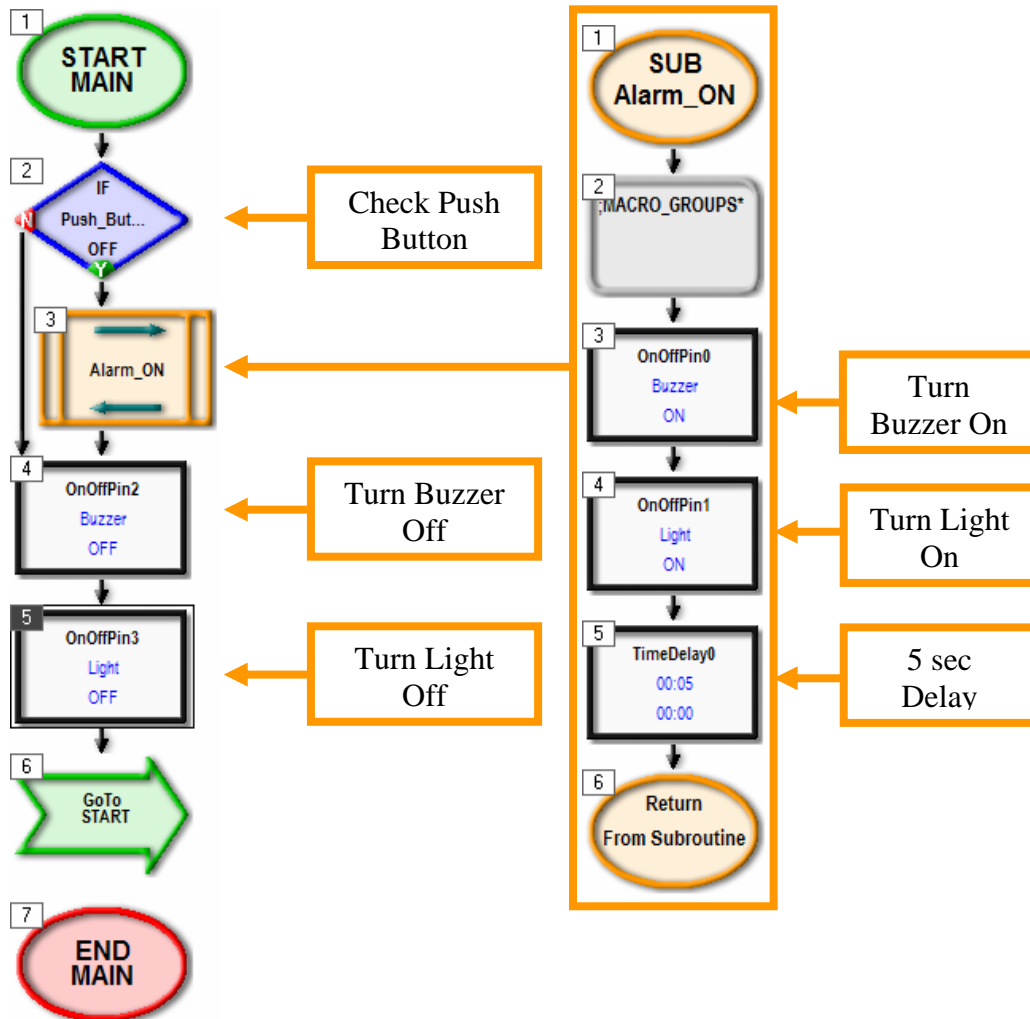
1
START MAIN

2
IF
Push_But...
OFF
N
Y

Check Push Button

3
Alarm_ON

4
OnOffPin2
Buzzer
OFF

Turn Buzzer Off

5
OnOffPin3
Light
OFF

Turn Light Off

6
GoTo START

7
END MAIN

1
SUB Alarm_ON

2
;MACRO_GROUPS*

3
OnOffPin0
Buzzer
ON

Turn Buzzer On

4
OnOffPin1
Light
ON

Turn Light On

5
TimeDelay0
00:05
00:00

5 sec Delay

6
Return From Subroutine